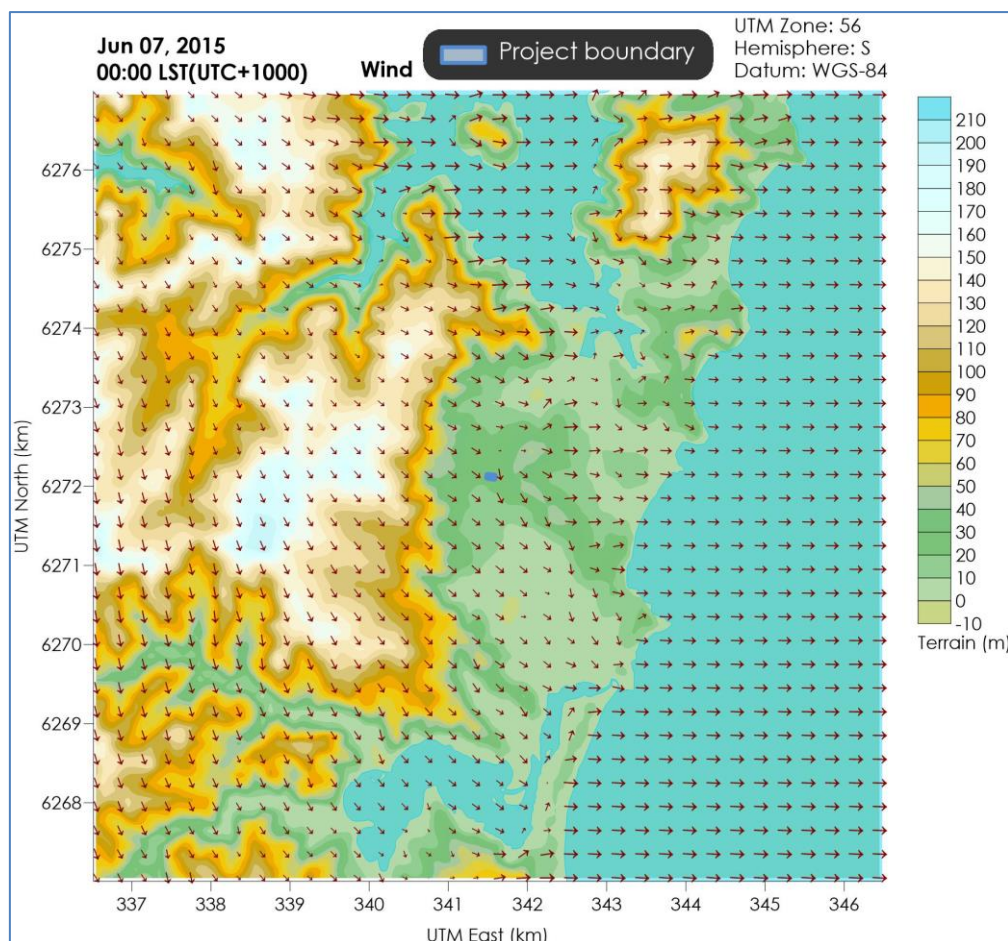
Jun 07, 2015
00:00 LST(UTC+1000)

Wind

Project boundary

UTM Zone: 56
Hemisphere: S
Datum: WGS-84

6276
6275
6274
6273
6272
6271
6270
6269
6268

UTM North (km)

337 338 339 340 341 342 343 344 345 346

UTM East (km)

210
200
190
180
170
160
150
140
130
120
110
100
90
80
70
60
50
40
30
20
10
0
-10
Terrain (m)